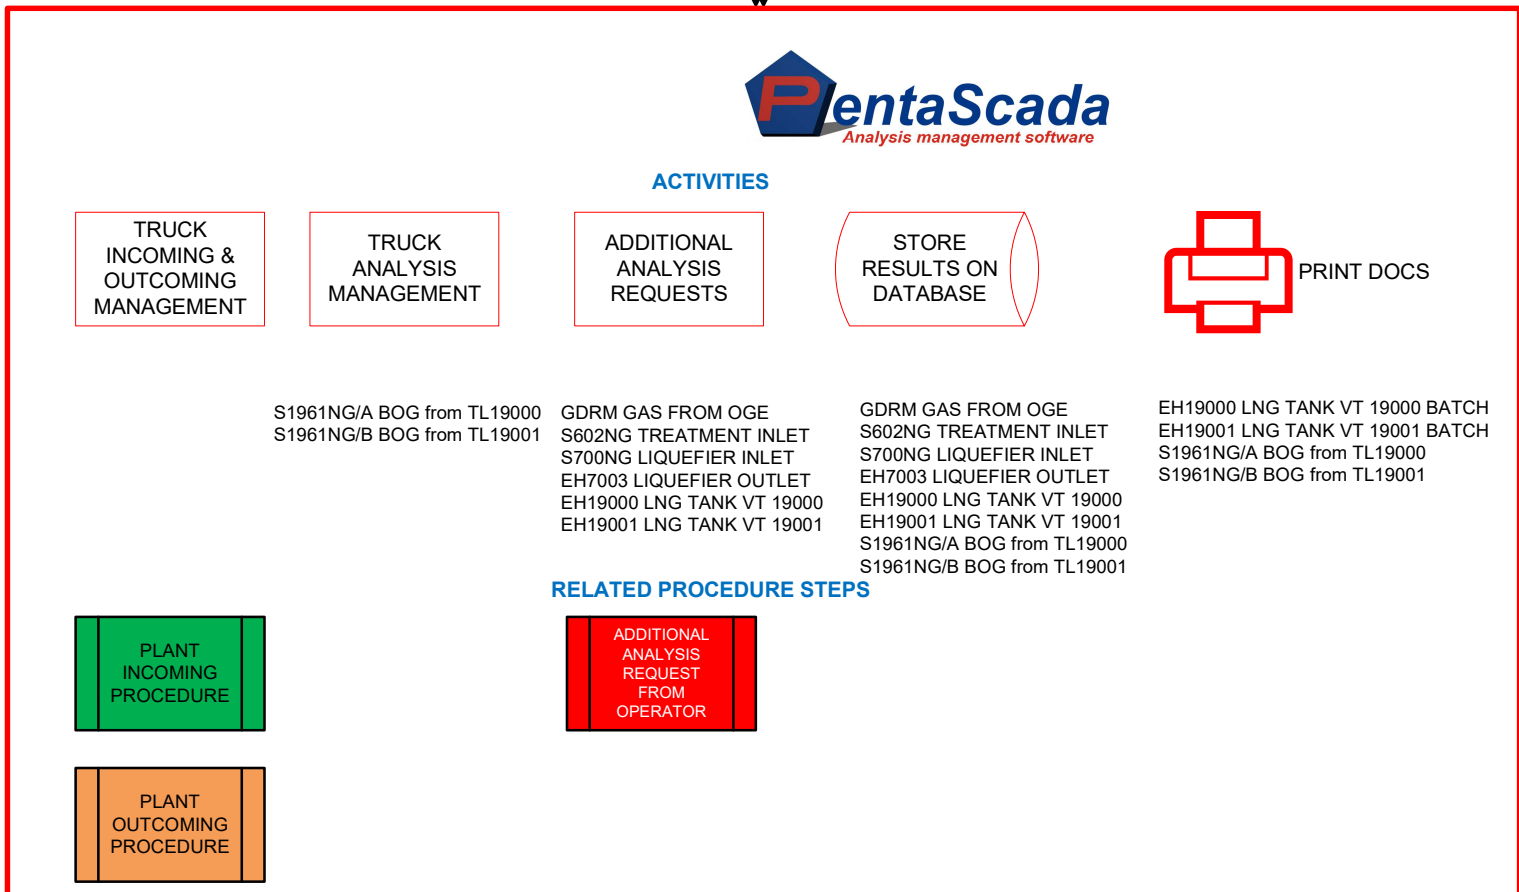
PentaScada
Analysis management software

ACTIVITIES

TRUCK INCOMING & OUTCOMING MANAGEMENT

TRUCK ANALYSIS MANAGEMENT

ADDITIONAL ANALYSIS REQUESTS

STORE RESULTS ON DATABASE

PRINT DOCS

S1961NG/A BOG from TL19000
S1961NG/B BOG from TL19001

GDRM GAS FROM OGE
S602NG TREATMENT INLET
S700NG LIQUEFIER INLET
EH7003 LIQUEFIER OUTLET
EH19000 LNG TANK VT 19000
EH19001 LNG TANK VT 19001

GDRM GAS FROM OGE
S602NG TREATMENT INLET
S700NG LIQUEFIER INLET
EH7003 LIQUEFIER OUTLET
EH19000 LNG TANK VT 19000
EH19001 LNG TANK VT 19001
S1961NG/A BOG from TL19000
S1961NG/B BOG from TL19001

EH19000 LNG TANK VT 19000 BATCH
EH19001 LNG TANK VT 19001 BATCH
S1961NG/A BOG from TL19000
S1961NG/B BOG from TL19001

RELATED PROCEDURE STEPS

PLANT INCOMING PROCEDURE

ADDITIONAL ANALYSIS REQUEST FROM OPERATOR

PLANT OUTCOMING PROCEDURE